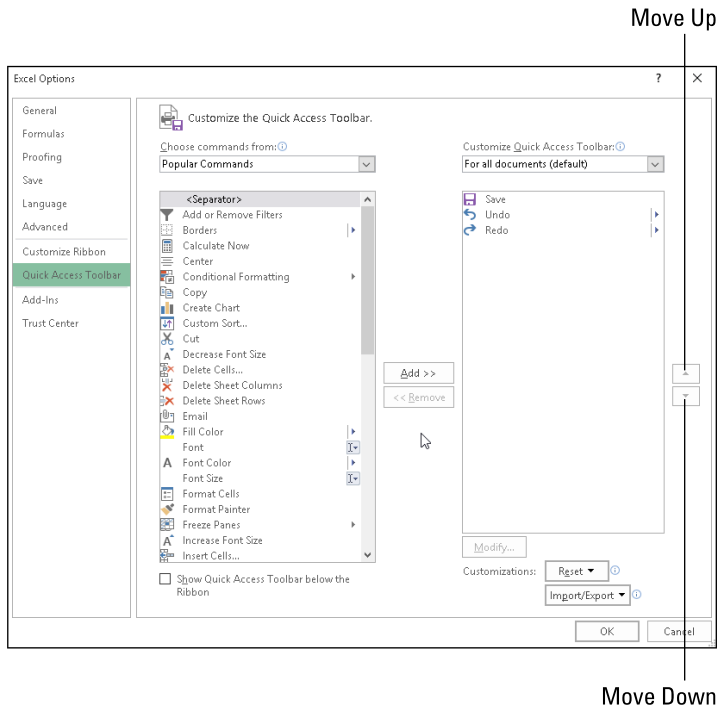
Move Up

Excel Options

?

General
Formulas
Proofing
Save
Language
Advanced
Customize Ribbon
Quick Access Toolbar
Add-Ins
Trust Center

Customize the Quick Access Toolbar.

Choose commands from:
Popular Commands

<Separator>
Add or Remove Filters
Borders
Calculate Now
Center
Conditional Formatting
Copy
Create Chart
Custom Sort...
Cut
Decrease Font Size
Delete Cells...
Delete Sheet Columns
Delete Sheet Rows
Email
Fill Color
Font
Font Color
Font Size
Format Cells
Format Painter
Freeze Panes
Increase Font Size
Insert Cells...

Show Quick Access Toolbar below the Ribbon

Add >>
<< Remove

Customize Quick Access Toolbar:
For all documents (default)

Save
Undo
Redo

Modify...

Customizations: Reset ▾
Import/Export ▾

OK
Cancel

Move Down